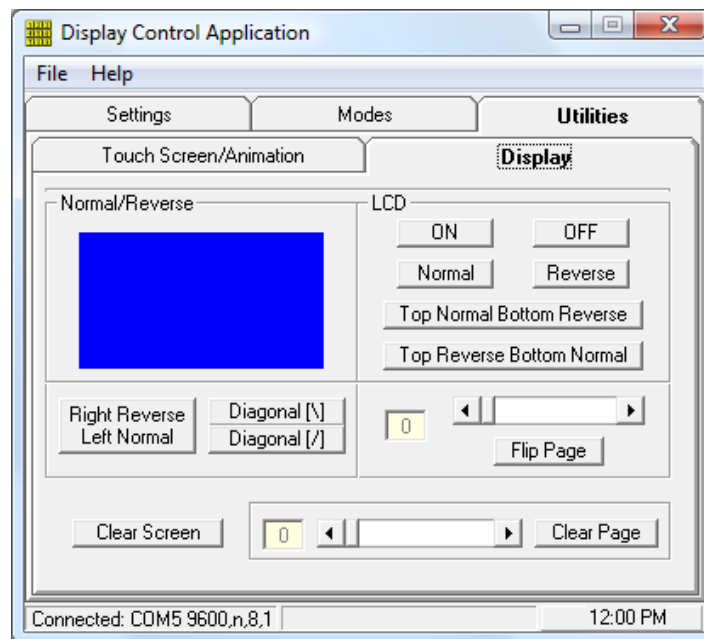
Display Control Application

File Help

Settings

Modes

Utilities

Touch Screen/Animation

Display

Normal/Reverse

LCD

ON

OFF

Normal

Reverse

Top Normal Bottom Reverse

Top Reverse Bottom Normal

Right Reverse Left Normal

Diagonal [\]

Diagonal [/]

0

Flip Page

Clear Screen

0

Clear Page

Connected: COM5 9600,n,8,1

12:00 PM